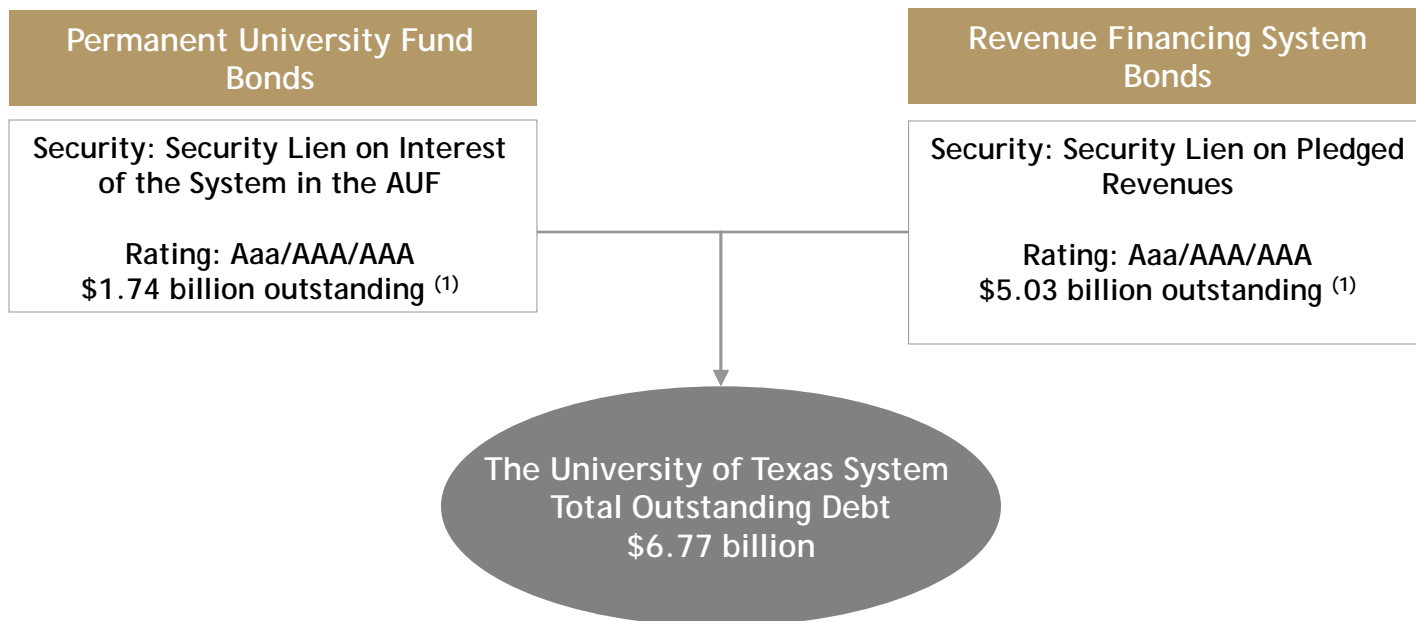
Permanent University Fund Bonds

Security: Security Lien on Interest of the System in the AUF

Rating: Aaa/AAA/AAA
\$1.74 billion outstanding $^{(1)}$

Revenue Financing System Bonds

Security: Security Lien on Pledged Revenues

Rating: Aaa/AAA/AAA
\$5.03 billion outstanding $^{(1)}$

The University of Texas System
Total Outstanding Debt
\$6.77 billion